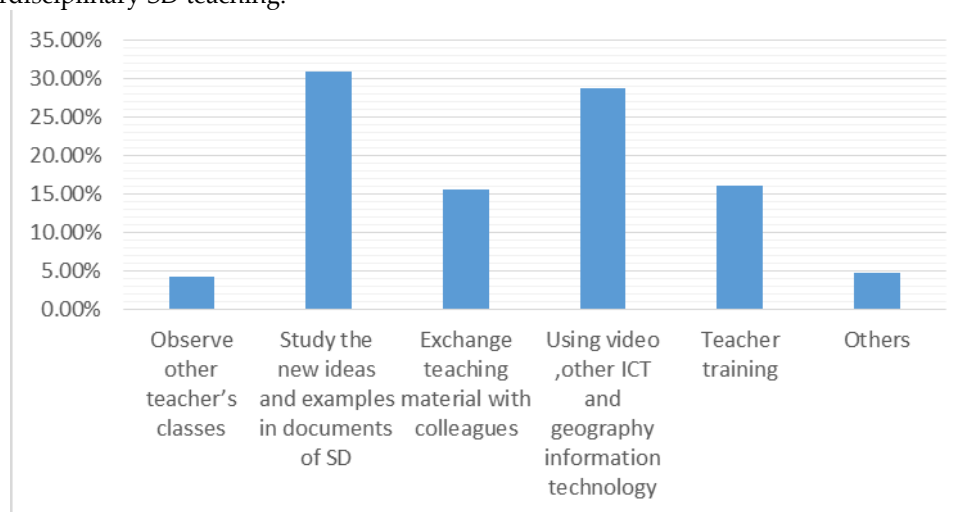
disciplinary SD teaching.

35.00%
30.00%
25.00%
20.00%
15.00%
10.00%
5.00%
0.00%

Observe other teacher's classes

Study the new ideas and examples in documents of SD

Exchange teaching material with colleagues

Using video ,other ICT and geography information technology

Teacher training

Others